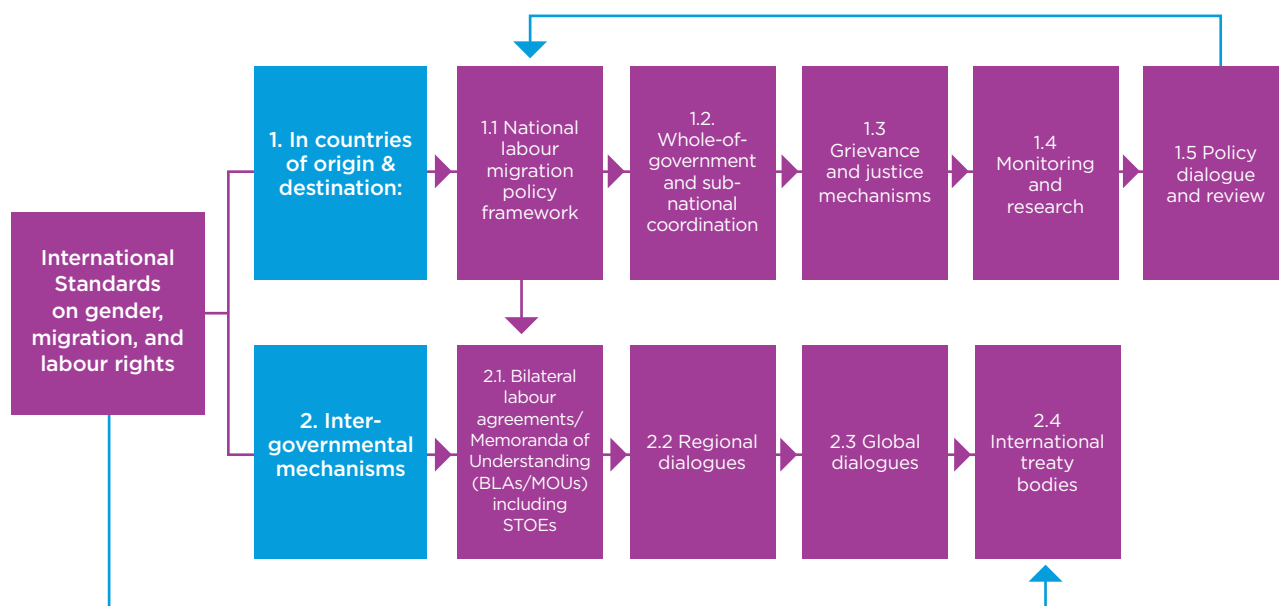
International Standards on gender, migration, and labour rights

1. In countries of origin & destination:

1.1 National labour migration policy framework

1.2. Whole-of-government and sub-national coordination

1.3 Grievance and justice mechanisms

1.4 Monitoring and research

1.5 Policy dialogue and review

2. Inter-governmental mechanisms

2.1. Bilateral labour agreements/ Memoranda of Understanding (BLAs/MOUs) including STOEs

2.2 Regional dialogues

2.3 Global dialogues

2.4 International treaty bodies